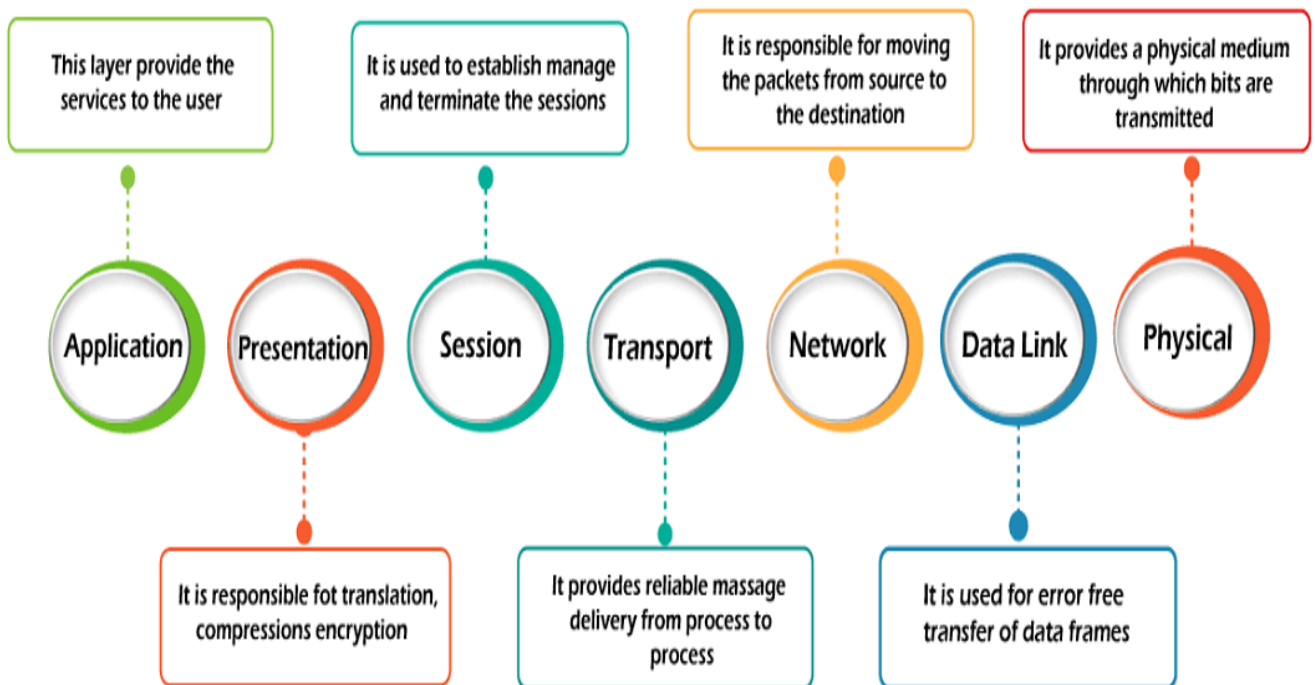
This layer provide the services to the user

It is used to establish manage and terminate the sessions

It is responsible for moving the packets from source to the destination

It provides a physical medium through which bits are transmitted

Application

Presentation

Session

Transport

Network

Data Link

Physical

It is responsible fot translation, compressions encryption

It provides reliable massage delivery from process to process

It is used for error free transfer of data frames